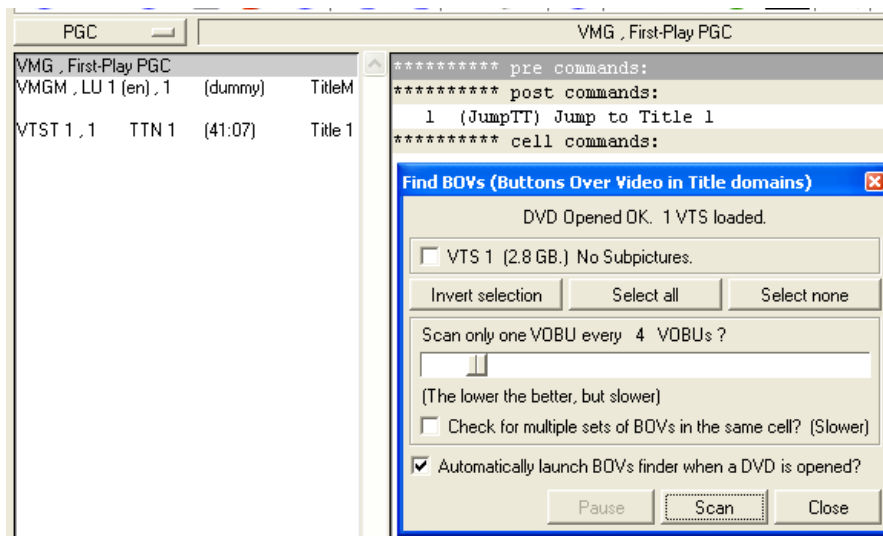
PGC

VMG , First-Play PGC

VMG , First-Play PGC
VMGM , LU 1 (en) , 1 (dummy) TitleM
VTST 1 , 1 TTN 1 (41:07) Title 1

********** pre commands:
********** post commands:
1 (JumpTT) Jump to Title 1
********** cell commands:

Find BOVs (Buttons Over Video in Title domains)

DVD Opened OK. 1 VTS loaded.

VTS 1 (2.8 GB.) No Subpictures.

Invert selection
Select all
Select none

Scan only one VOBU every 4 VOBUs ?

(The lower the better, but slower)

Check for multiple sets of BOVs in the same cell? (Slower)

Automatically launch BOVs finder when a DVD is opened?

Pause
Scan
Close